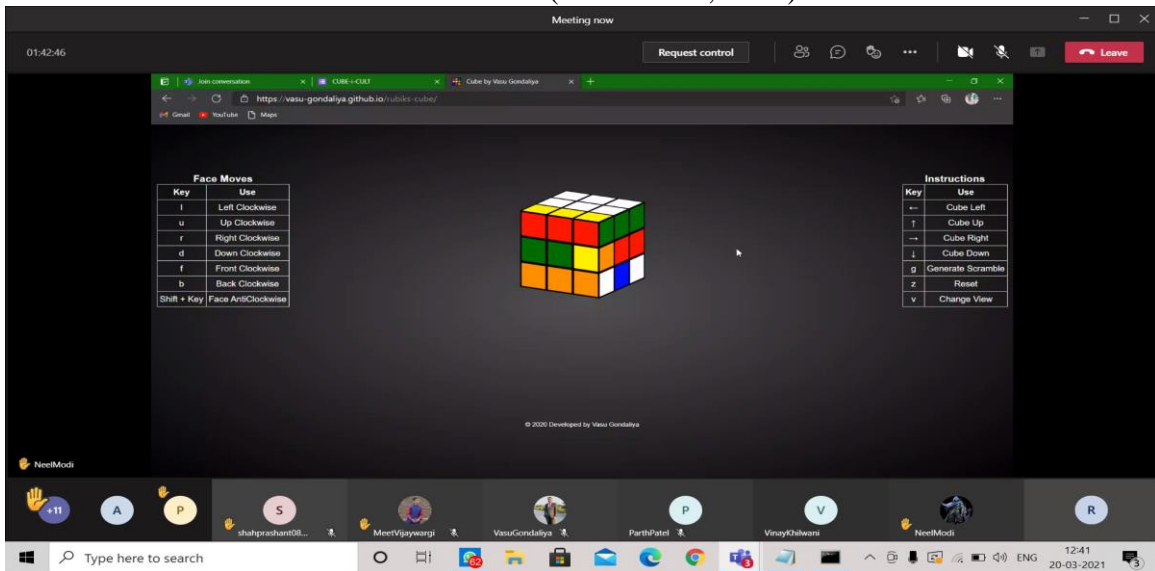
Meeting now

01:42:46

Request control

Leave

Join conversation | CUBE-i-CULT | Cube by Vasu Gondaliya

https://vasu-gondaliya.github.io/rubiks-cube/

Gmail YouTube Maps

Face Moves

| Key | Use |
|---|---|
| l | Left Clockwise |
| u | Up Clockwise |
| r | Right Clockwise |
| d | Down Clockwise |
| f | Front Clockwise |
| b | Back Clockwise |
| Shift + Key | Face AntiClockwise |

Instructions

| Key | Use |
|---|---|
| ← | Cube Left |
| ↑ | Cube Up |
| → | Cube Right |
| ↓ | Cube Down |
| g | Generate Scramble |
| z | Reset |
| v | Change View |

© 2020 Developed by Vasu Gondaliya

NeelModi

+11 A P S shahprashant08... MeetVijaywargi VasuGondaliya P ParthPatel V VinayKhilwani NeelModi R

Type here to search

62

3

ENG 12:41 20-03-2021

3